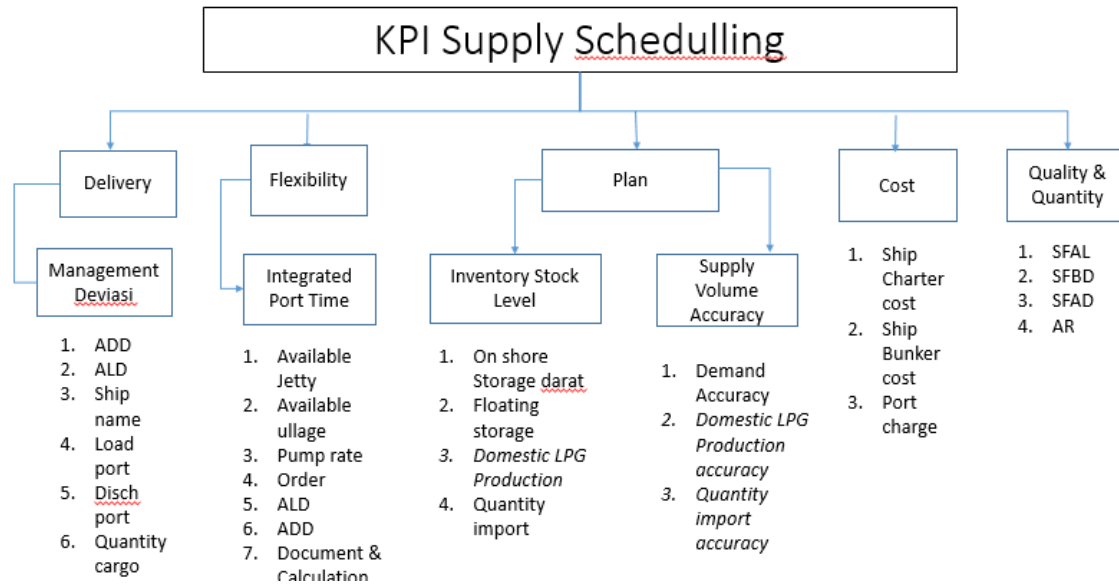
KPI Supply Schedulling

Delivery

Management Deviasi

1. ADD
2. ALD
3. Ship name
4. Load port
5. Disch port
6. Quantity cargo

Flexibility

Integrated Port Time

1. Available Jetty
2. Available ullage
3. Pump rate
4. Order
5. ALD
6. ADD
7. Document & Calculation

Plan

Inventory Stock Level

1. On shore Storage darat
2. Floating storage
3. *Domestic LPG Production*
4. Quantity import

Supply Volume Accuracy

1. Demand Accuracy
2. *Domestic LPG Production accuracy*
3. *Quantity import accuracy*

Cost

1. Ship Charter cost
2. Ship Bunker cost
3. Port charge

Quality & Quantity

1. SFAL
2. SFBD
3. SFAD
4. AR